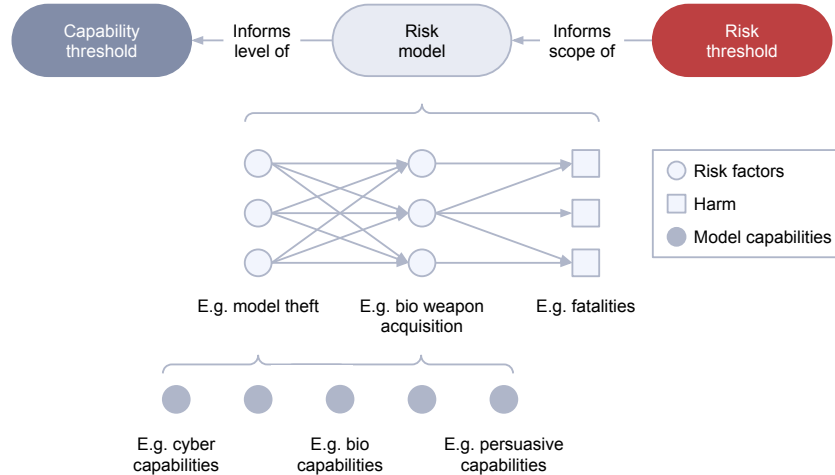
Capability threshold

Informs level of

Risk model

Informs scope of

Risk threshold

Risk factors

Harm

Model capabilities

E.g. model theft

E.g. bio weapon acquisition

E.g. fatalities

E.g. cyber capabilities

E.g. bio capabilities

E.g. persuasive capabilities